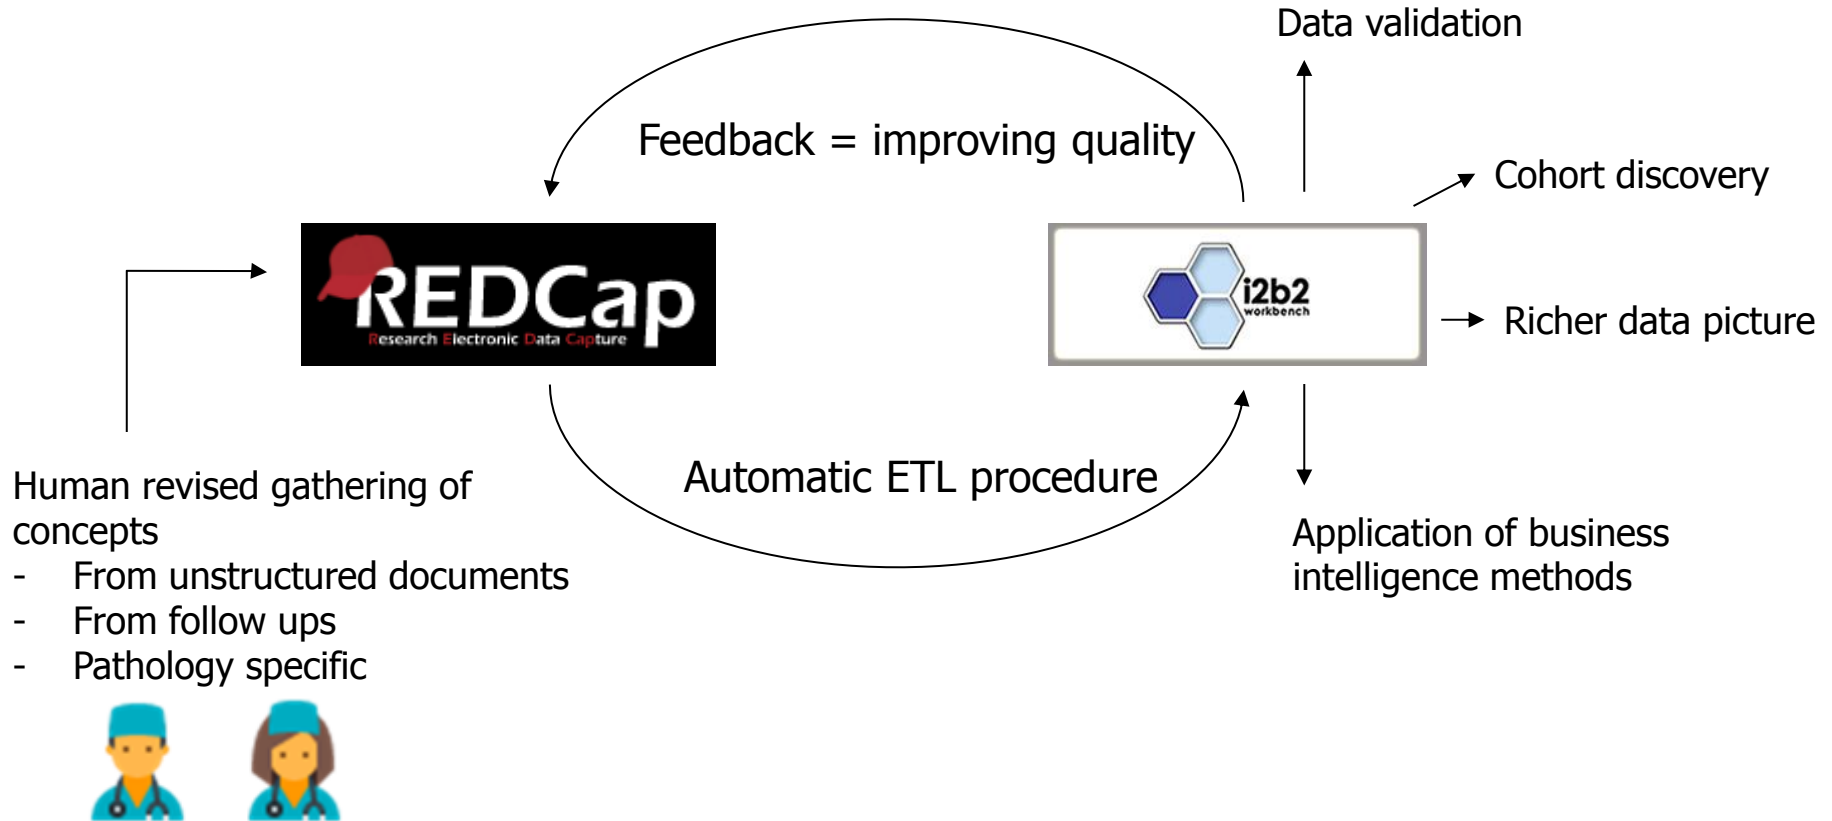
Data validation

Feedback = improving quality

Cohort discovery

REDCap
Research Electronic Data Capture

i2b2
workbench

Richer data picture

Automatic ETL procedure

Human revised gathering of concepts
- From unstructured documents
- From follow ups
- Pathology specific

Application of business intelligence methods